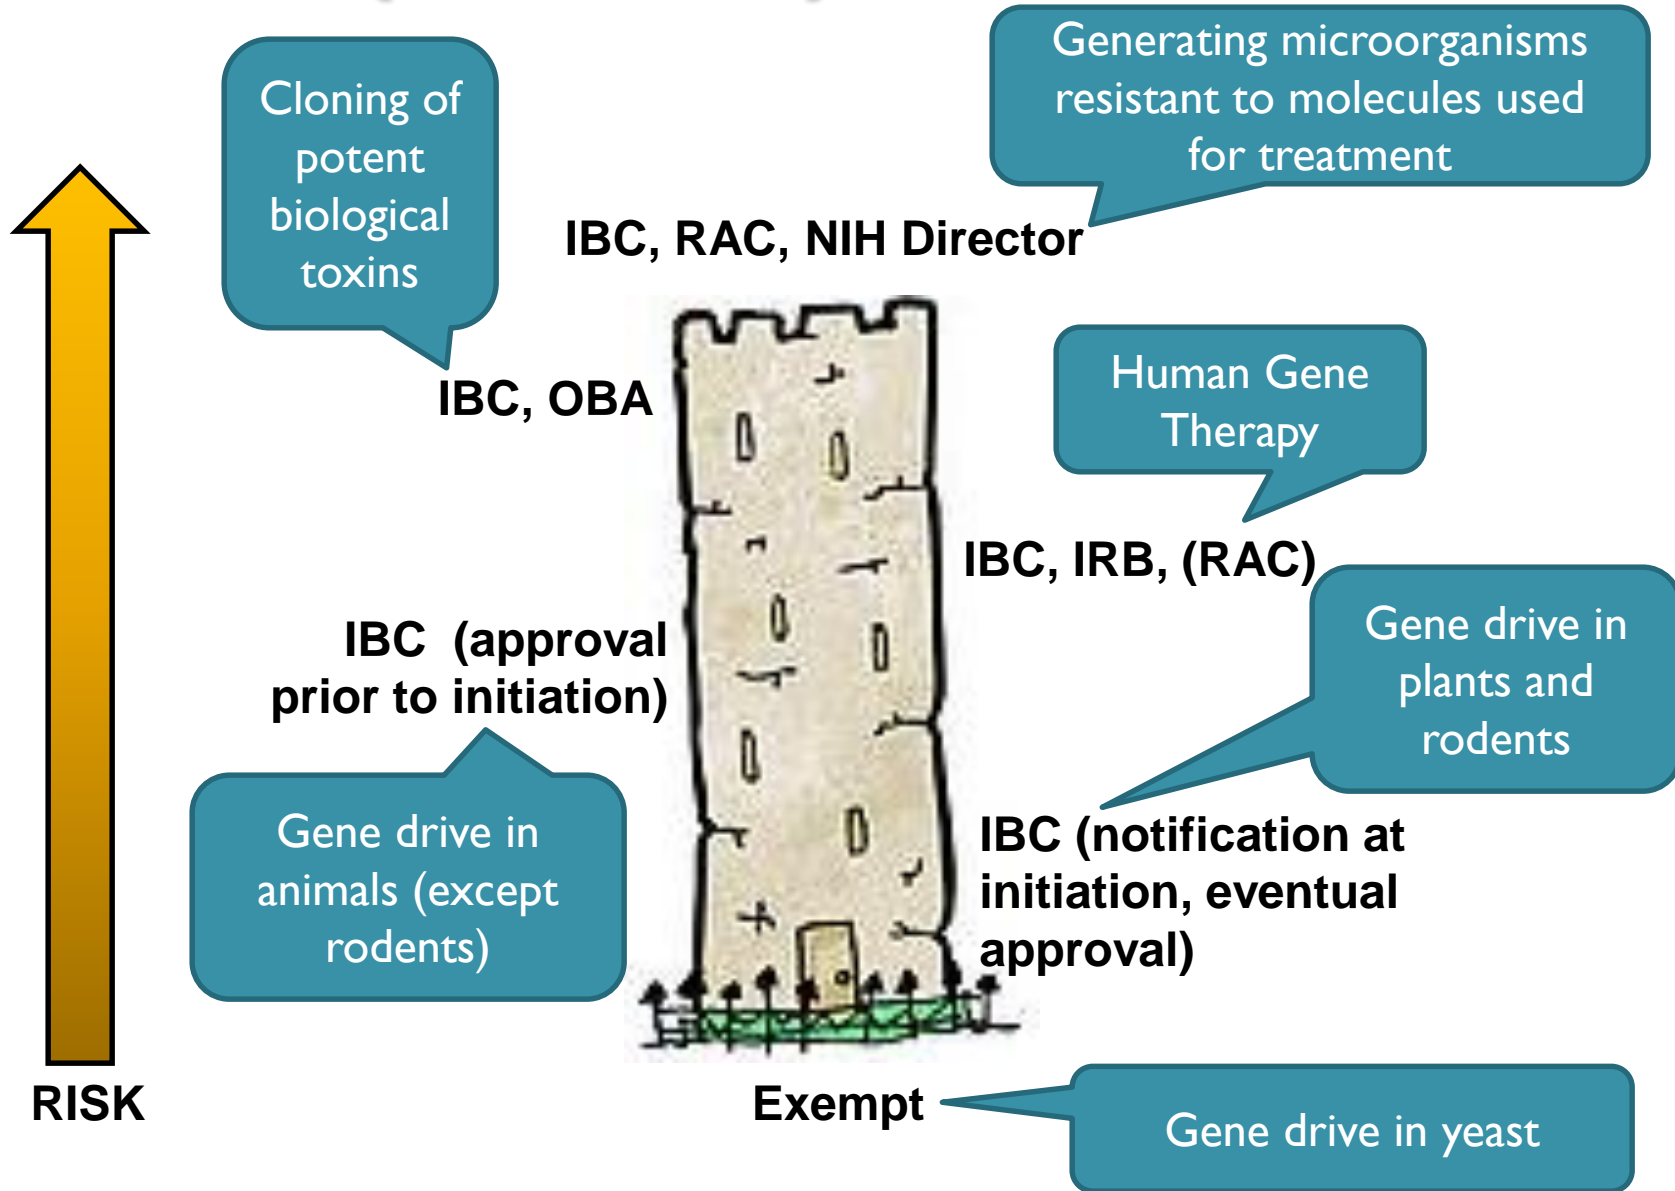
Cloning of potent biological toxins

Generating microorganisms resistant to molecules used for treatment

IBC, RAC, NIH Director

IBC, OBA

Human Gene Therapy

IBC, IRB, (RAC)

IBC (approval prior to initiation)

Gene drive in plants and rodents

Gene drive in animals (except rodents)

IBC (notification at initiation, eventual approval)

RISK

Exempt

Gene drive in yeast